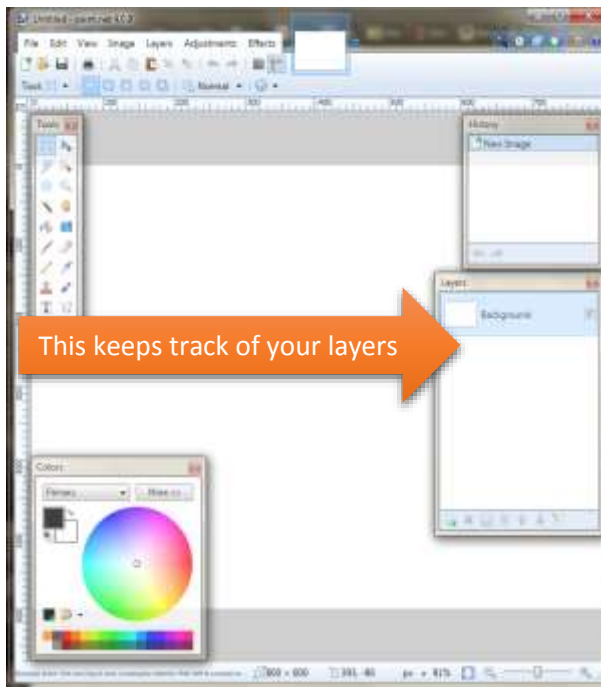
Untitled - paint.net 3.5

File Edit View Image Layers Adjustments Effects

Tool: Normal

Tools

History

New Image

Layers

Background

This keeps track of your layers

Colors

Primary

More >>

800 × 600

391, -46

px

91%